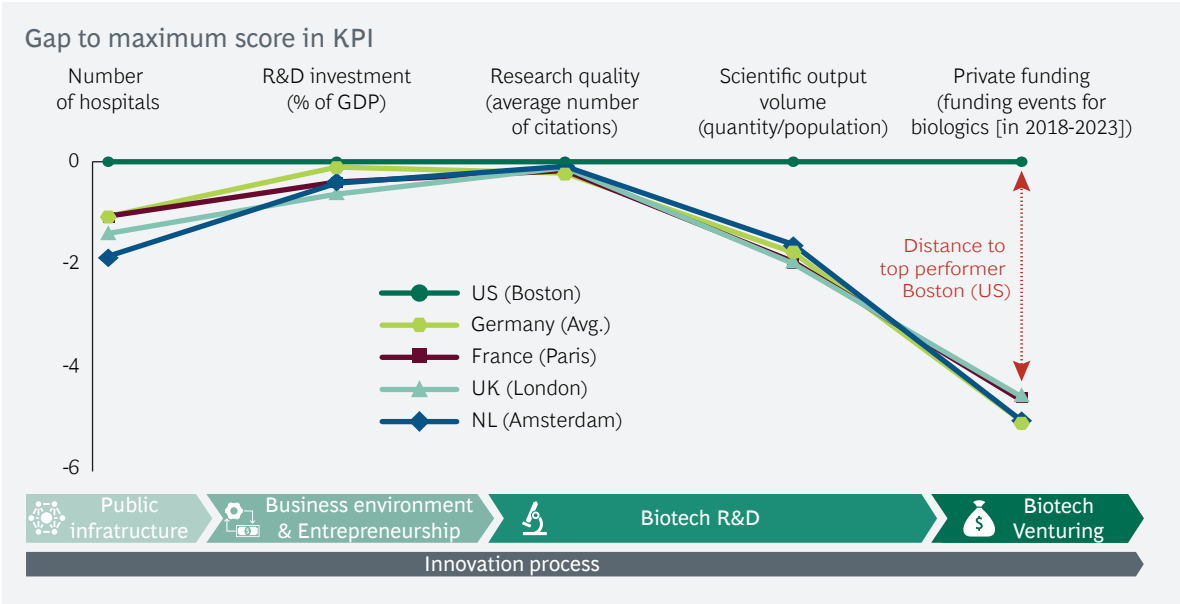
Gap to maximum score in KPI

Number of hospitals

R&D investment (% of GDP)

Research quality (average number of citations)

Scientific output volume (quantity/population)

Private funding (funding events for biologics [in 2018-2023])

0

-2

-4

-6

Distance to top performer Boston (US)

US (Boston)

Germany (Avg.)

France (Paris)

UK (London)

NL (Amsterdam)

Public infratructure

Business environment & Entrepreneurship

Biotech R&D

Biotech Venturing

Innovation process